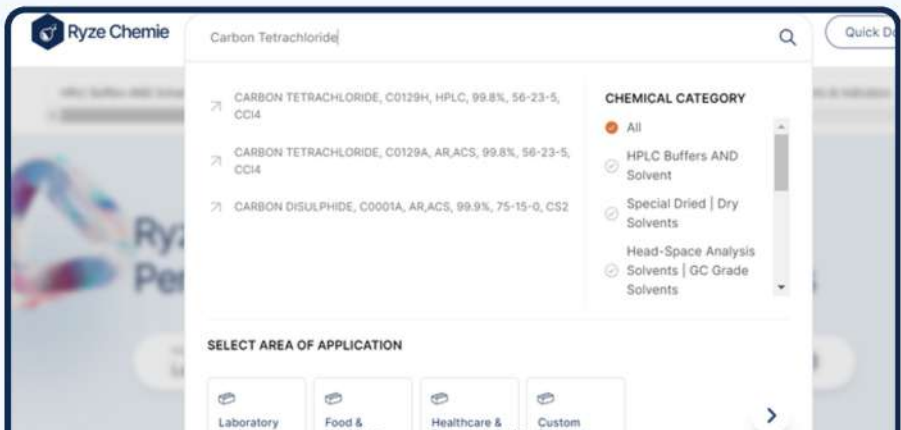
Ryze Chemie

Carbon Tetrachloride

Quick D

CARBON TETRACHLORIDE, C0129H, HPLC, 99.8%, 56-23-5, CCl4

CARBON TETRACHLORIDE, C0129A, AR,ACS, 99.8%, 56-23-5, CCl4

CARBON DISULPHIDE, C0001A, AR,ACS, 99.9%, 75-15-0, CS2

CHEMICAL CATEGORY

All

HPLC Buffers AND Solvent

Special Dried | Dry Solvents

Head-Space Analysis Solvents | GC Grade Solvents

SELECT AREA OF APPLICATION

Laboratory

Food &

Healthcare &

Custom